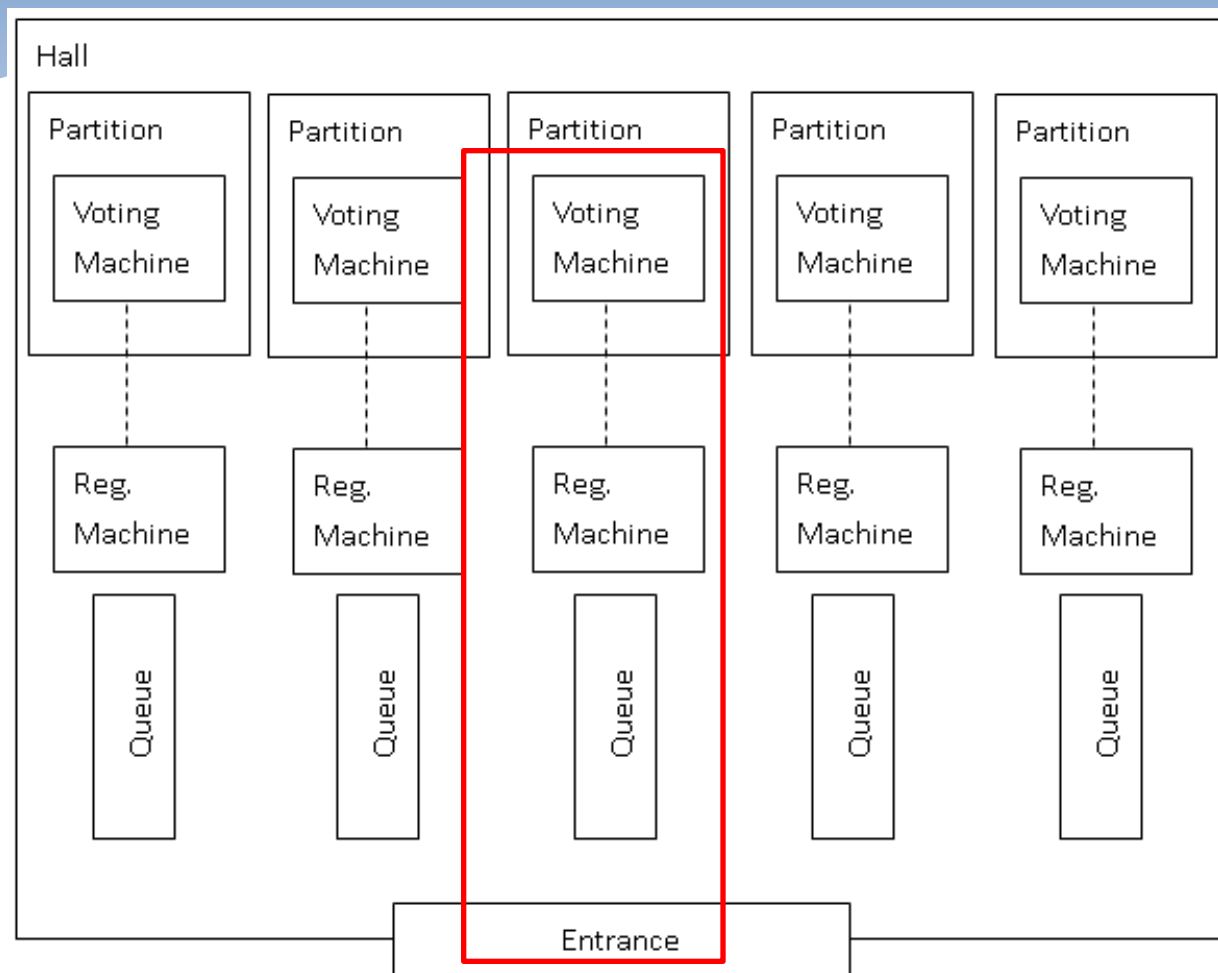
Hall

Partition
Voting Machine
Reg. Machine
Queue

Partition
Voting Machine
Reg. Machine
Queue

Partition
Voting Machine
Reg. Machine
Queue

Partition
Voting Machine
Reg. Machine
Queue

Partition
Voting Machine
Reg. Machine
Queue

Entrance